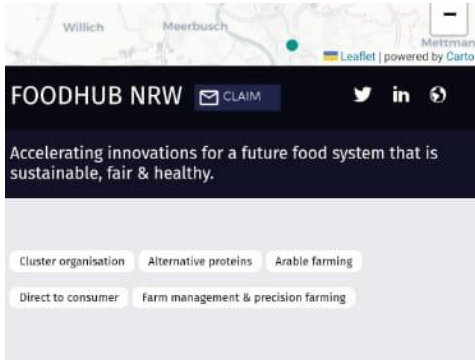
Willich
Meerbusch
Mettman
−
Leaflet | powered by Carto

FOODHUB NRW
CLAIM

Accelerating innovations for a future food system that is sustainable, fair & healthy.

Cluster organisation
Alternative proteins
Arable farming
Direct to consumer
Farm management & precision farming